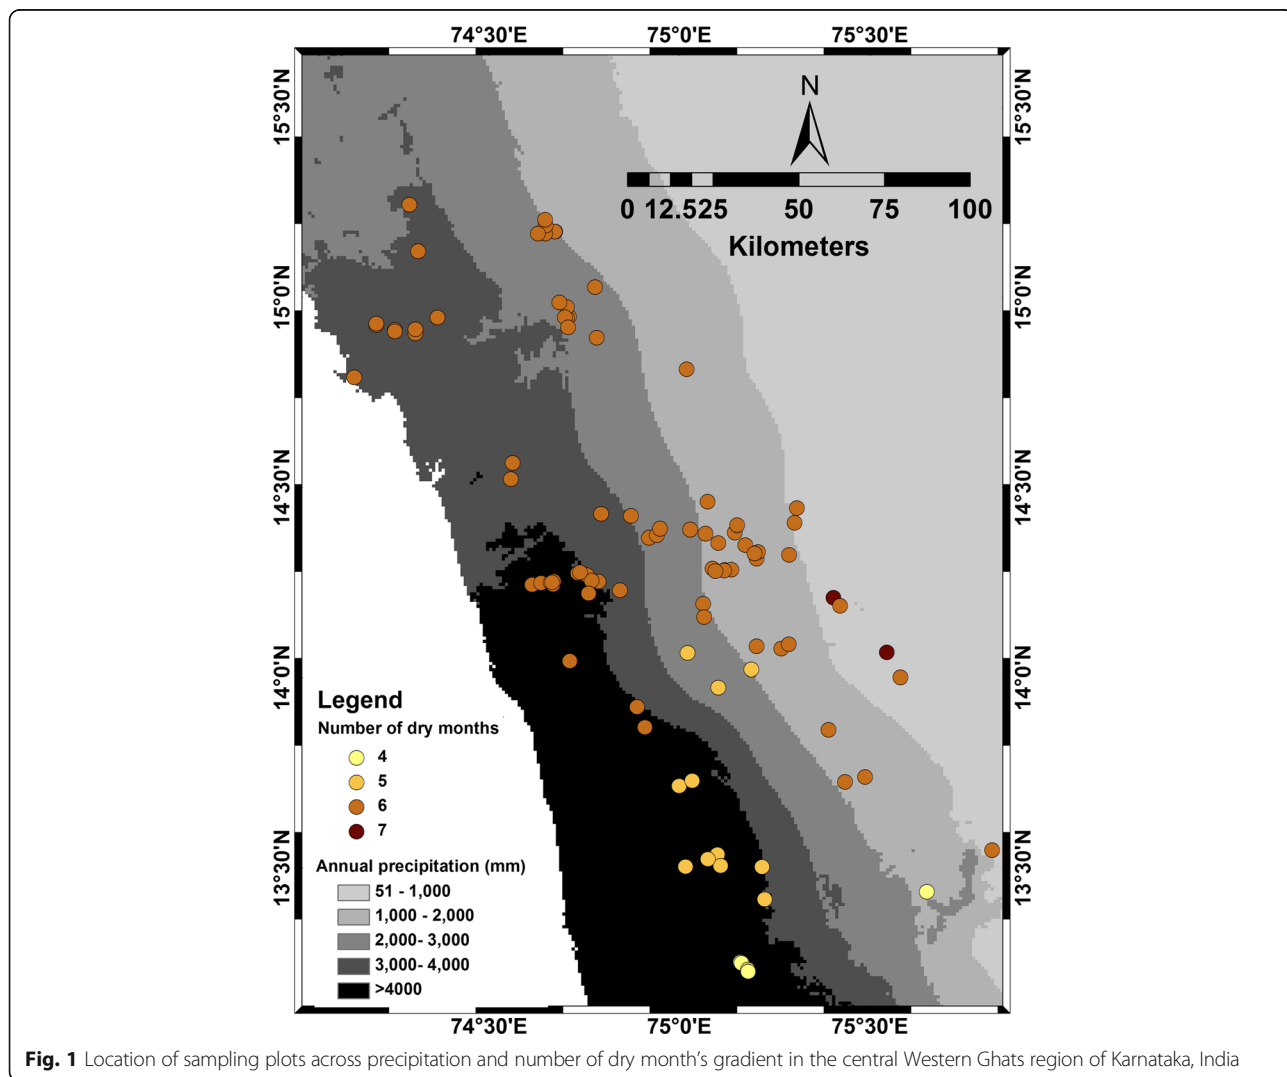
74°30'E 75°0'E 75°30'E

15°30'N 15°0'N 14°30'N 14°0'N 13°30'N

15°30'N 15°0'N 14°30'N 14°0'N 13°30'N

N

0 12.525 50 75 100

Kilometers

Legend

Number of dry months

4

5

6

7

Annual precipitation (mm)

51 - 1,000

1,000 - 2,000

2,000- 3,000

3,000- 4,000

>4000

74°30'E 75°0'E 75°30'E

**Fig. 1** Location of sampling plots across precipitation and number of dry month's gradient in the central Western Ghats region of Karnataka, India